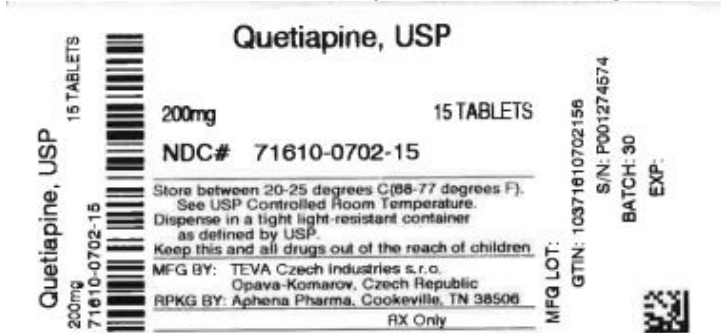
Quetiapine, USP
15 TABLETS
200mg
71610-0702-15

Quetiapine, USP

200mg 15 TABLETS

NDC# 71610-0702-15

Store between 20-25 degrees C(68-77 degrees F). See USP Controlled Room Temperature. Dispense in a tight light-resistant container as defined by USP.
Keep this and all drugs out of the reach of children

MFG BY: TEVA Czech Industries s.r.o. Opava-Komarov, Czech Republic
RPKG BY: Aphena Pharma, Cookeville, TN 38506
RX Only

MFG LOT:
GTIN: 10371610702156
S/N: P001274574
BATCH: 30
EXP: